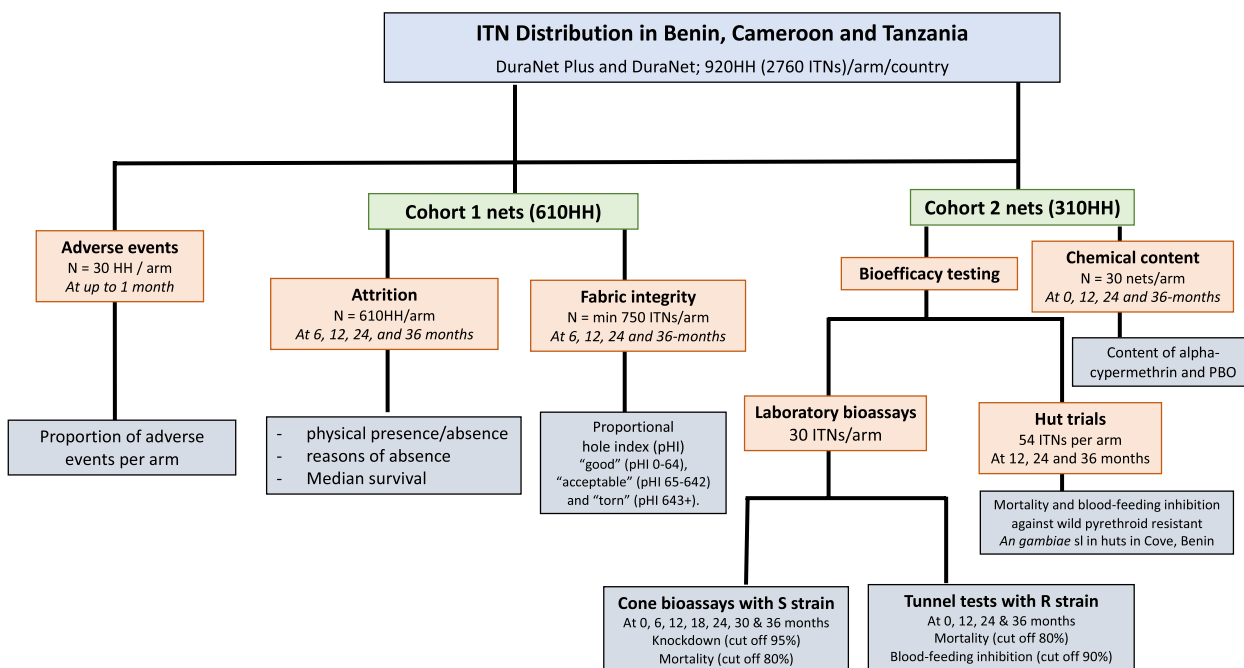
ITN Distribution in Benin, Cameroon and Tanzania
DuraNet Plus and DuraNet; 920HH (2760 ITNs)/arm/country

Adverse events
N = 30 HH / arm
At up to 1 month

Proportion of adverse events per arm

Cohort 1 nets (610HH)

Attrition
N = 610HH/arm
At 6, 12, 24, and 36 months

- physical presence/absence
- reasons of absence
- Median survival

Fabric integrity
N = min 750 ITNs/arm
At 6, 12, 24 and 36-months

Proportional hole index (pHI) "good" (pHI 0-64), "acceptable" (pHI 65-642) and "torn" (pHI 643+).

Cohort 2 nets (310HH)

Bioefficacy testing

Chemical content
N = 30 nets/arm
At 0, 12, 24 and 36-months

Content of alpha-cypermethrin and PBO

Laboratory bioassays
30 ITNs/arm

Hut trials
54 ITNs per arm
At 12, 24 and 36 months

Mortality and blood-feeding inhibition against wild pyrethroid resistant An gambiae sl in huts in Cove, Benin

Cone bioassays with S strain
At 0, 6, 12, 18, 24, 30 & 36 months
Knockdown (cut off 95%)
Mortality (cut off 80%)

Tunnel tests with R strain
At 0, 12, 24 & 36 months
Mortality (cut off 80%)
Blood-feeding inhibition (cut off 90%)